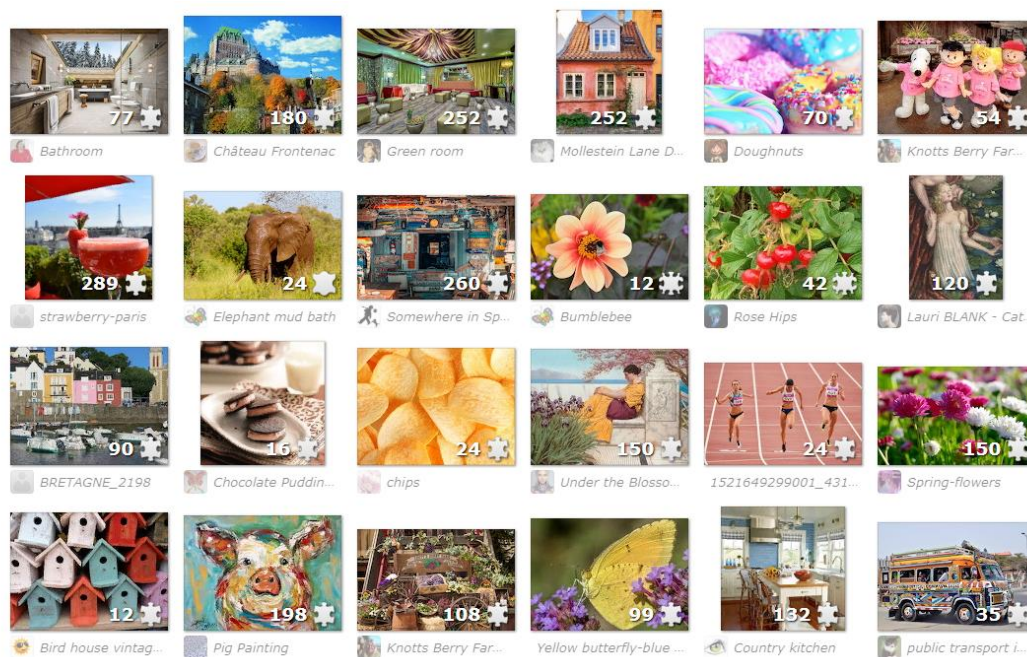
77 Bathroom
180 Château Frontenac
252 Green room
252 Mollestein Lane D...
70 Doughnuts
54 Knotts Berry Far...

289 strawberry-paris
24 Elephant mud bath
260 Somewhere in Sp...
12 Bumblebee
42 Rose Hips
120 Lauri BLANK - Cat...

90 BRETAGNE_2198
16 Chocolate Puddin...
24 chips
150 Under the Blosso...
24 1521649299001_431...
150 Spring-flowers

12 Bird house vintag...
198 Pig Painting
108 Knotts Berry Far...
99 Yellow butterfly-blue ...
132 Country kitchen
35 public transport i...